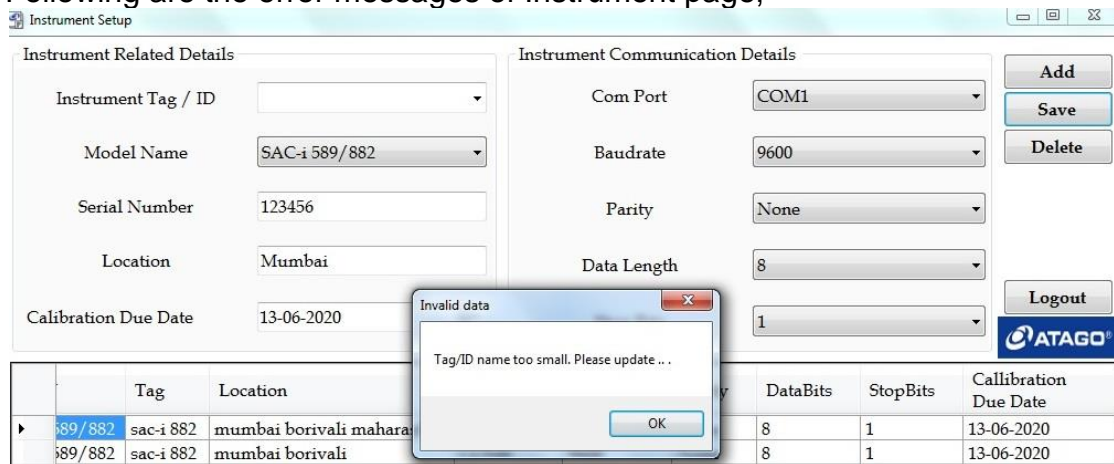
Following are the error messages of instrument page,

Instrument Setup

Instrument Related Details

Instrument Tag / ID

Model Name SAC-i 589/882

Serial Number 123456

Location Mumbai

Calibration Due Date 13-06-2020

Instrument Communication Details

Com Port COM1

Baudrate 9600

Parity None

Data Length 8

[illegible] 1

Add

Save

Delete

Logout

ATAGO

Invalid data

Tag/ID name too small. Please update .. .

OK

| | | Tag | Location | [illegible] | DataBits | StopBits | Callibration Due Date |
|---|---|---|---|---|---|---|---|
| ▸ | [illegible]89/882 | sac-i 882 | mumbai borivali maharas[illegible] | | 8 | 1 | 13-06-2020 |
| | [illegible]89/882 | sac-i 882 | mumbai borivali | | 8 | 1 | 13-06-2020 |